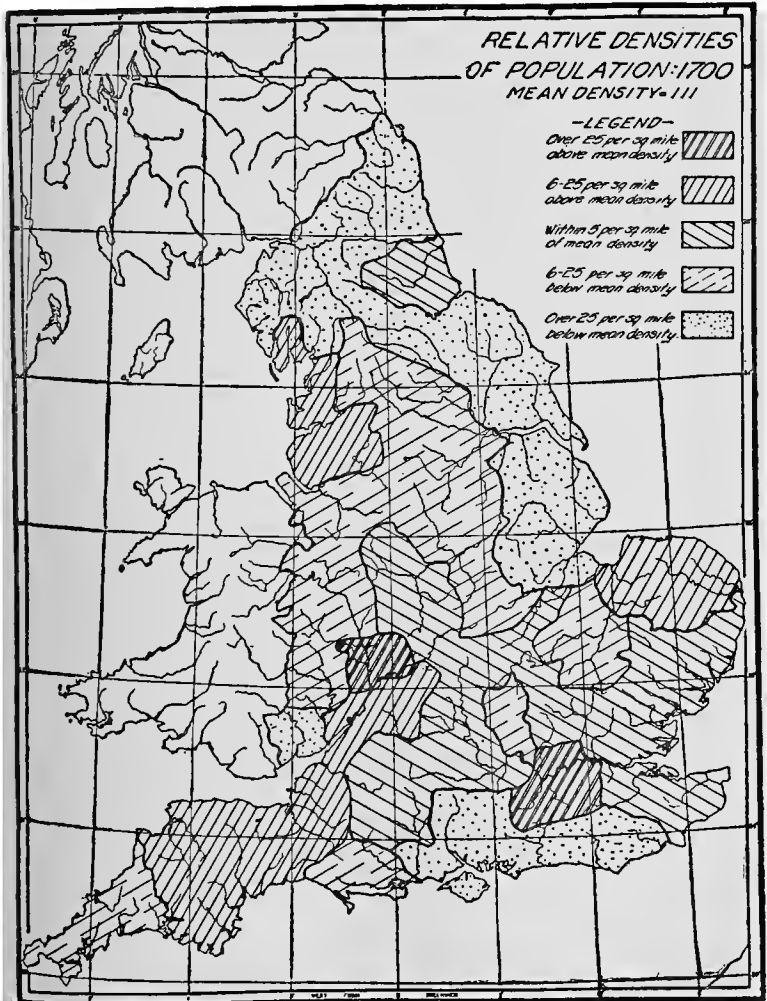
RELATIVE DENSITIES OF POPULATION: 1700
MEAN DENSITY = 111

-LEGEND-
Over 25 per sq mile above mean density
6-25 per sq mile above mean density
Within 5 per sq mile of mean density
6-25 per sq mile below mean density
Over 25 per sq mile below mean density

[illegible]